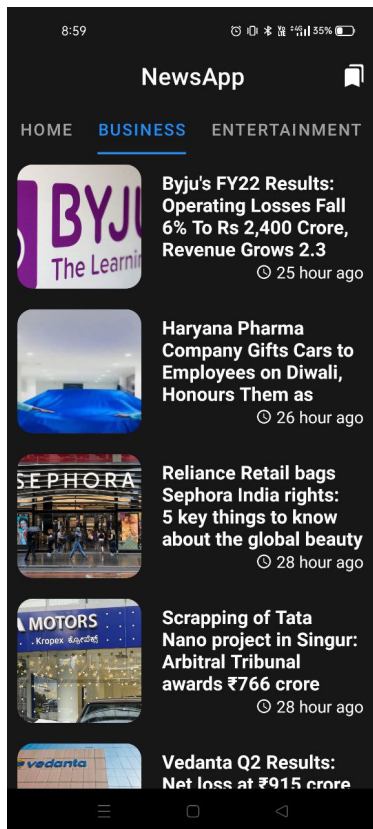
8:59 35%

NewsApp

HOME BUSINESS ENTERTAINMENT

BYJU
The Learnin

Byju's FY22 Results: Operating Losses Fall 6% To Rs 2,400 Crore, Revenue Grows 2.3

25 hour ago

Haryana Pharma Company Gifts Cars to Employees on Diwali, Honours Them as

26 hour ago

SEPHORA

Reliance Retail bags Sephora India rights: 5 key things to know about the global beauty

28 hour ago

A MOTORS
. Kropex

Scrapping of Tata Nano project in Singur: Arbitral Tribunal awards ₹766 crore

28 hour ago

vedanta

Vedanta Q2 Results: Net loss at ₹915 crore